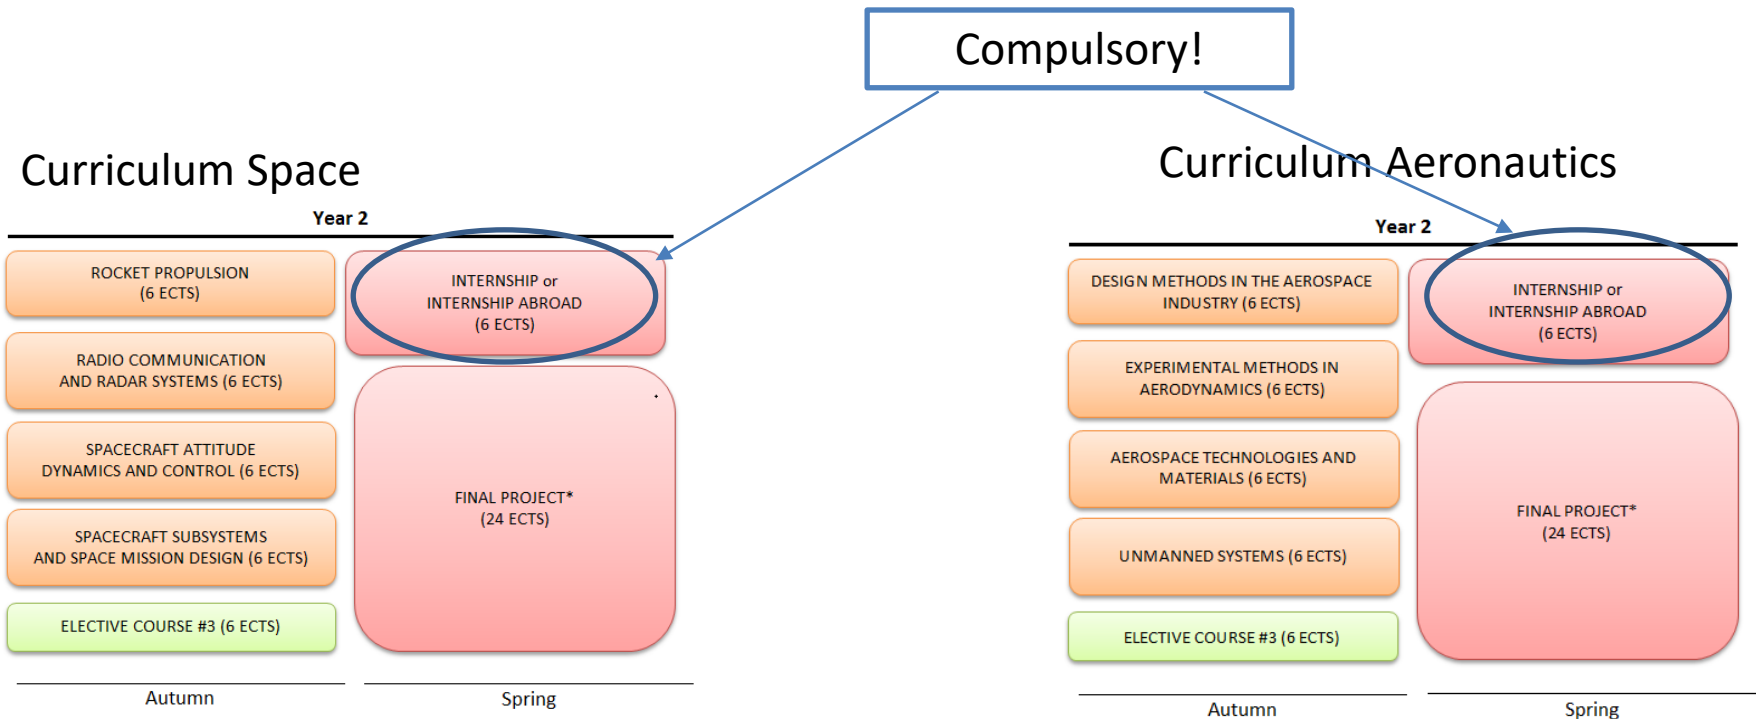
Compulsory!

Curriculum Space

Year 2

ROCKET PROPULSION (6 ECTS)

RADIO COMMUNICATION AND RADAR SYSTEMS (6 ECTS)

SPACECRAFT ATTITUDE DYNAMICS AND CONTROL (6 ECTS)

SPACECRAFT SUBSYSTEMS AND SPACE MISSION DESIGN (6 ECTS)

ELECTIVE COURSE #3 (6 ECTS)

INTERNSHIP or INTERNSHIP ABROAD (6 ECTS)

FINAL PROJECT* (24 ECTS)

Autumn

Spring

Curriculum Aeronautics

Year 2

DESIGN METHODS IN THE AEROSPACE INDUSTRY (6 ECTS)

EXPERIMENTAL METHODS IN AERODYNAMICS (6 ECTS)

AEROSPACE TECHNOLOGIES AND MATERIALS (6 ECTS)

UNMANNED SYSTEMS (6 ECTS)

ELECTIVE COURSE #3 (6 ECTS)

INTERNSHIP or INTERNSHIP ABROAD (6 ECTS)

FINAL PROJECT* (24 ECTS)

Autumn

Spring